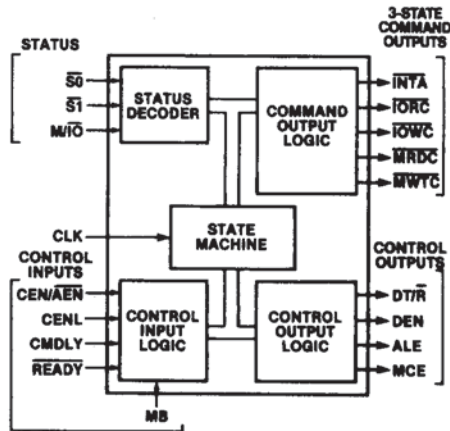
3-STATE COMMAND OUTPUTS

STATUS

$\overline{S0}$

$\overline{S1}$

$M/\overline{IO}$

STATUS DECODER

COMMAND OUTPUT LOGIC

$\overline{INTA}$

$\overline{IORC}$

$\overline{IOWC}$

$\overline{MRDC}$

$\overline{MWTC}$

CLK

STATE MACHINE

CONTROL INPUTS

CONTROL OUTPUTS

$CEN/\overline{AEN}$

CENL

CMDLY

$\overline{READY}$

CONTROL INPUT LOGIC

CONTROL OUTPUT LOGIC

$DT/\overline{R}$

DEN

ALE

MCE

MB